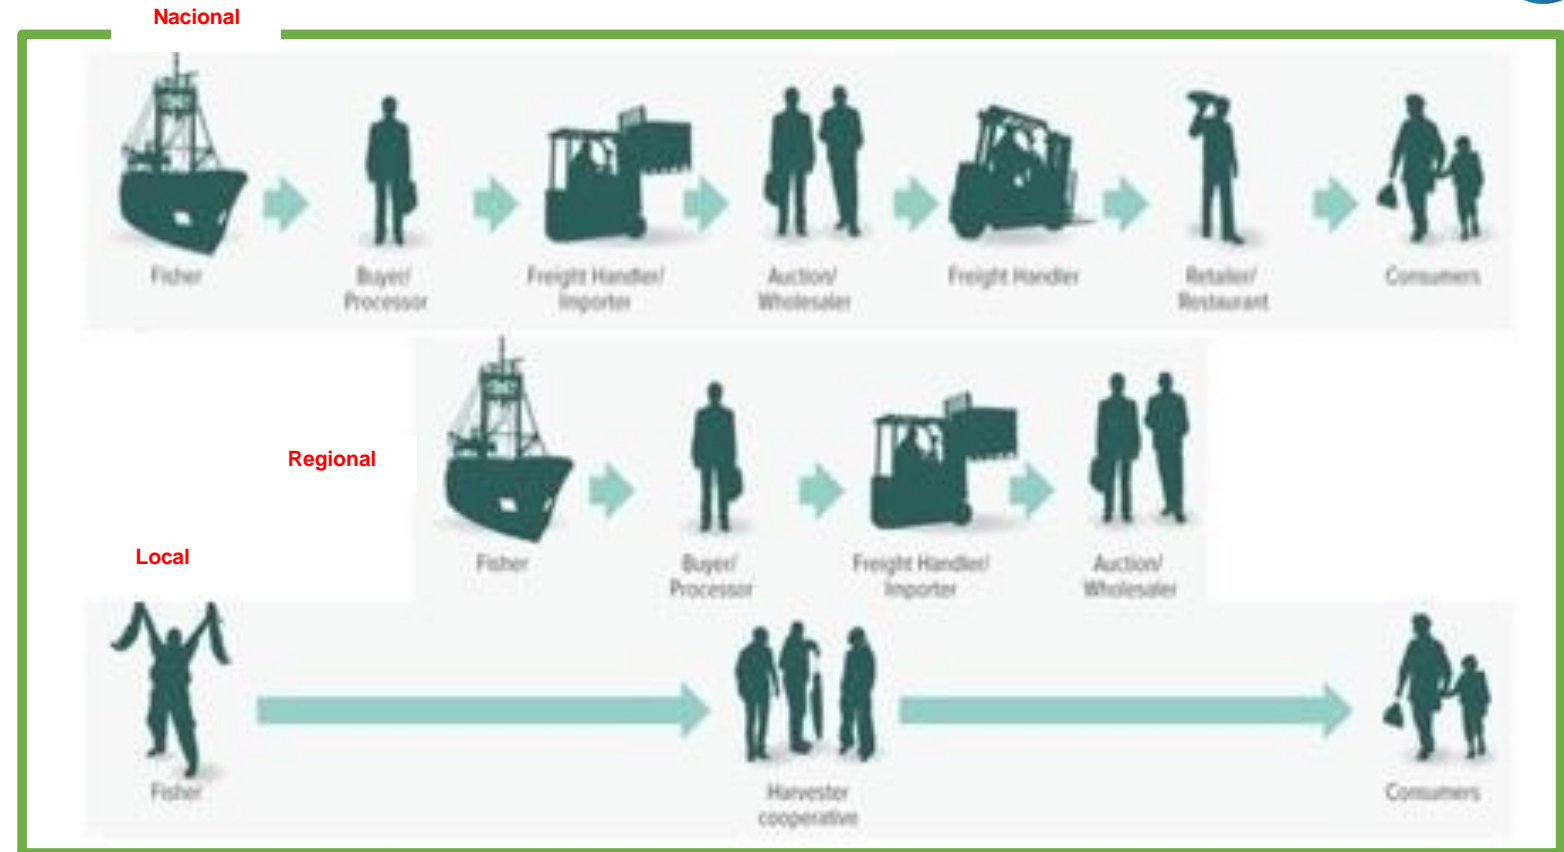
Nacional

Fisher

Buyer/ Processor

Freight Handler/ Importer

Auction/ Wholesaler

Freight Handler

Retailer/ Restaurant

Consumers

Regional

Fisher

Buyer/ Processor

Freight Handler/ Importer

Auction/ Wholesaler

Local

Fisher

Harvester cooperative

Consumers